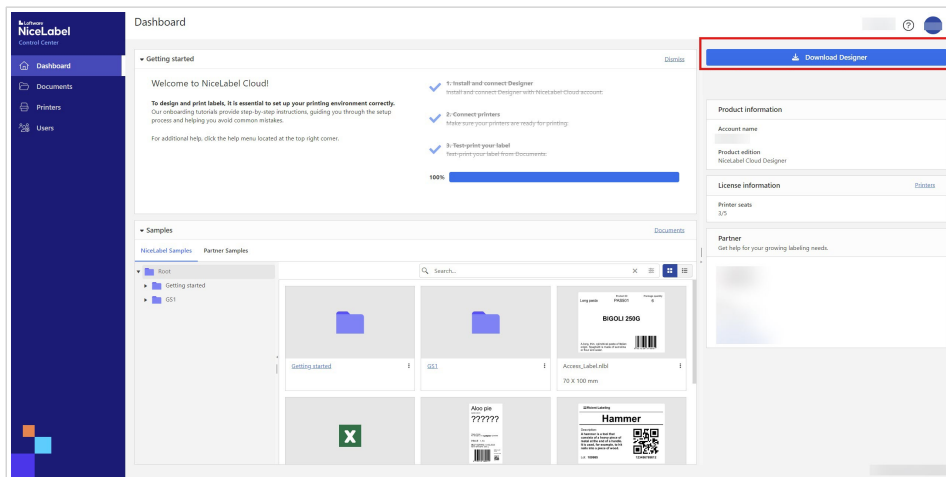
Loftware
NiceLabel
Control Center

Dashboard
Documents
Printers
Users

Dashboard

Getting started
Dismiss

Welcome to NiceLabel Cloud!

To design and print labels, it is essential to set up your printing environment correctly.
Our onboarding tutorials provide step-by-step instructions, guiding you through the setup process and helping you avoid common mistakes.

For additional help, click the help menu located at the top right corner.

1: Install and connect Designer
Install and connect Designer with NiceLabel Cloud account.

2: Connect printers
Make sure your printers are ready for printing.

3: Test print your label
Test print your label from Documents.

100%

Samples
Documents

NiceLabel Samples Partner Samples

Root
Getting started
GS1

Search...

Getting started
GS1
Access_Label.nlbl
70 X 100 mm

BIGOLI 250G

Aloo pie
??????

Hammer

Download Designer

Product information
Account name
Product edition
NiceLabel Cloud Designer

License information
Printers
Printer seats
3/5

Partner
Get help for your growing labeling needs.